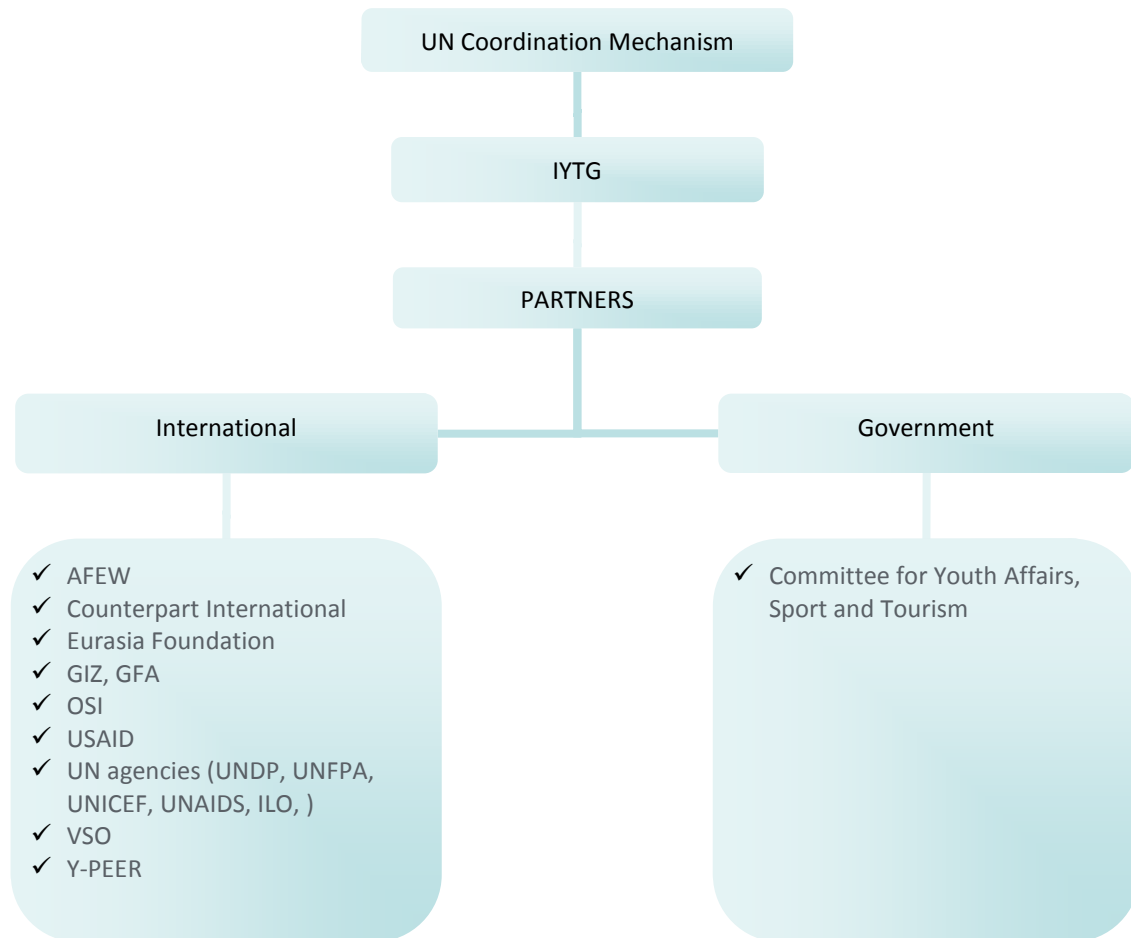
UN Coordination Mechanism

IYTG

PARTNERS

International

Government

✓ AFEW
✓ Counterpart International
✓ Eurasia Foundation
✓ GIZ, GFA
✓ OSI
✓ USAID
✓ UN agencies (UNDP, UNFPA, UNICEF, UNAIDS, ILO, )
✓ VSO
✓ Y-PEER

✓ Committee for Youth Affairs, Sport and Tourism